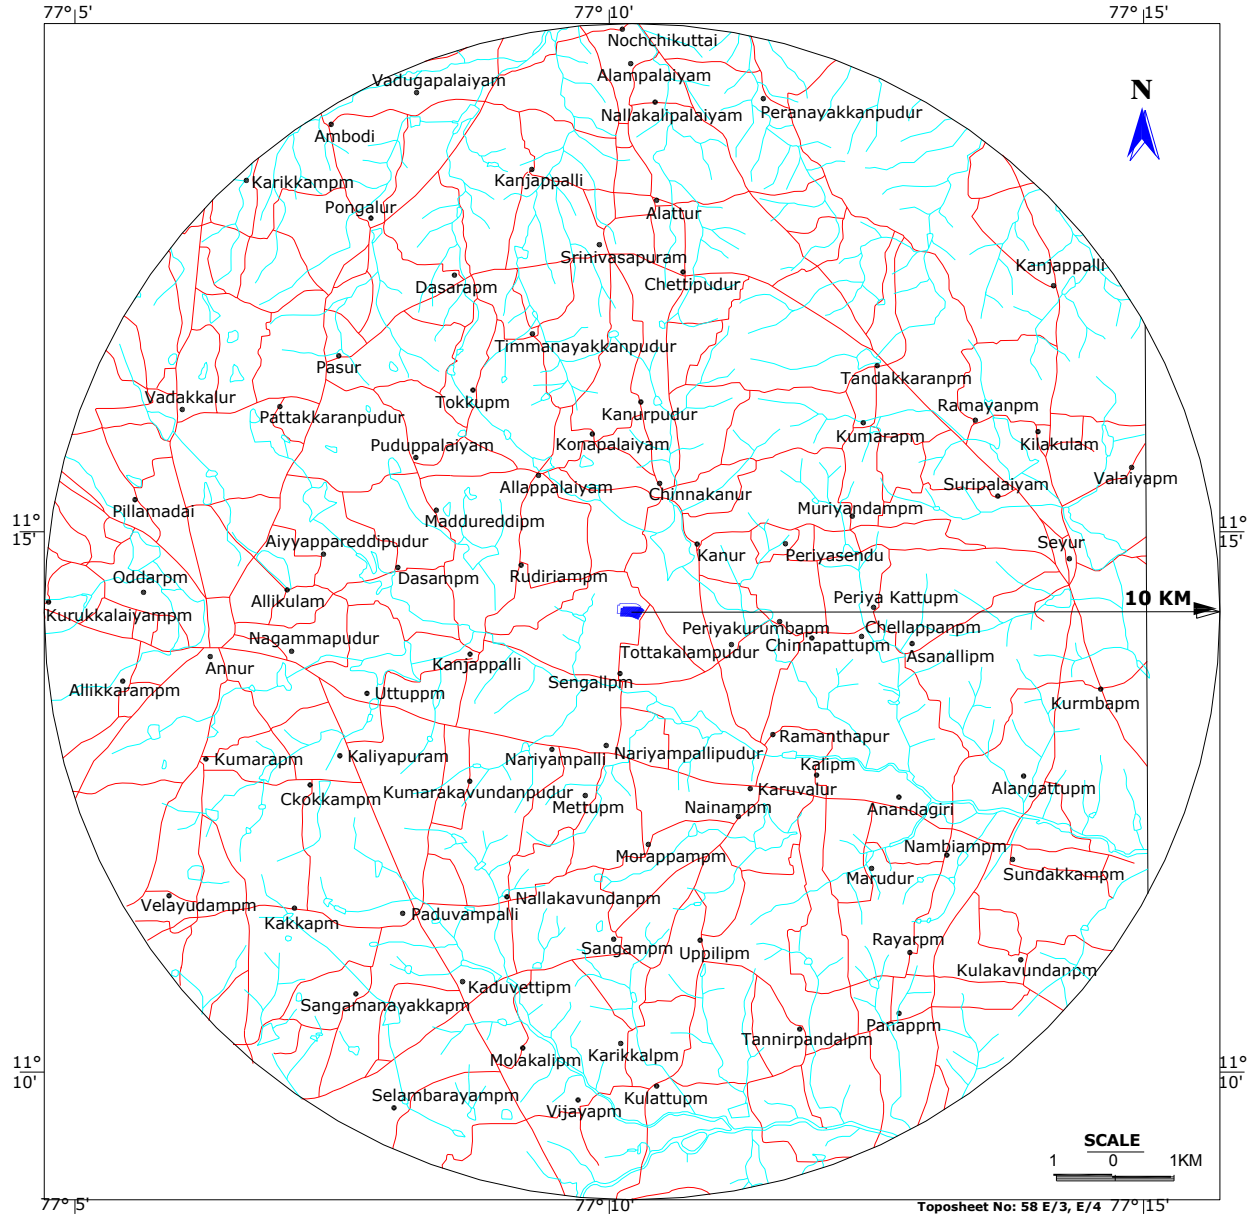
77° 5'
77° 10'
77° 15'

N

Nochchikuttai
Alampalaiyam
Vadugapalaiyam
Nallakalipalaiyam
Peranayakkanpudur
Ambodi
Karikkampm
Kanjappalli
Pongalur
Alattur
Srinivasapuram
Kanjappalli
Dasarapm
Chettipudur
Timmanayakkanpudur
Pasur
Tandakkaranpm
Vadakkalur
Tokkupm
Ramayanpm
Pattakkaranpudur
Kanurpudur
Kumarapm
Kilakulam
Puduppalaiyam
Konapalaiyam
Valaiyapm
Suripalaiyam
Allappalaiyam
Chinnakanur
Pillamadai
Muriyandampm
Maddureddipm
11° 15'
11° 15'
Aiyyappareddipudur
Kanur
Periyasendu
Seyur
Oddarpm
Rudiriampm
Dasampm
Allikulam
Periya Kattupm
10 KM
Kurukkalaiyampm
Periyakurumbapm
Chellappanpm
Nagammapudur
Chinnapattupm
Tottakalampudur
Asanallipm
Annur
Kanjappalli
Sengallpm
Allikkarampm
Uttuppm
Kurmbapm
Ramanthapur
Kaliyapuram
Nariyampallipudur
Kumarapm
Nariyampalli
Kalipm
Alangattupm
Karuvalur
Ckokkampm
Kumarakavundanpudur
Mettupm
Nainampm
Anandagiri
Nambiampm
Morappampm
Marudur
Sundakkampm
Velayudampm
Nallakavundanpm
Paduvampalli
Kakkapm
Rayarpm
Sangampm
Uppilipm
Kulakavundanpm
Kaduvettipm
Sangamanayakkapm
Panappm
Tannirpandalpm
Molakalipm
Karikkalpm
11° 10'
11° 10'
Selambarayampm
Kulattupm
Vijayapm
SCALE
1 0 1KM
77° 5'
77° 10'
Toposheet No: 58 E/3, E/4 77° 15'